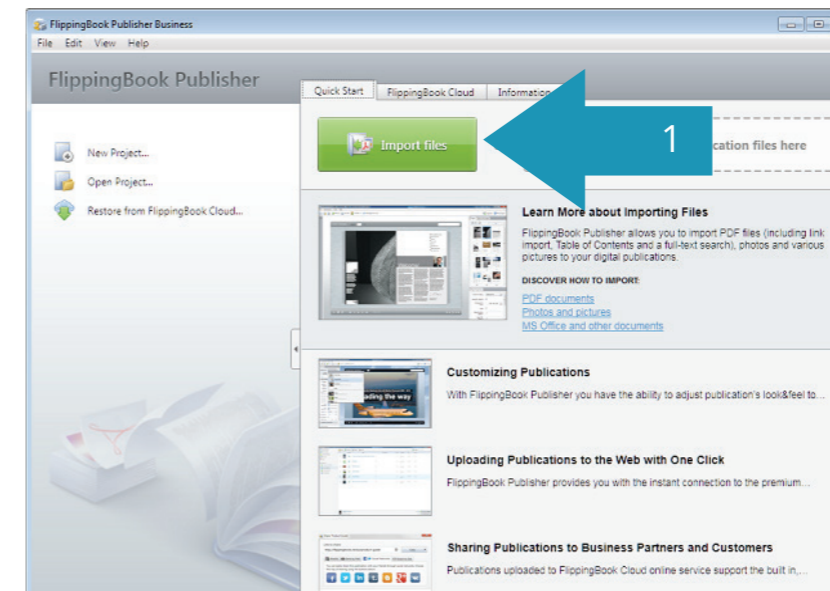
FlippingBook Publisher Business

File Edit View Help

FlippingBook Publisher

New Project...

Open Project...

Restore from FlippingBook Cloud...

Quick Start FlippingBook Cloud Information

Import files

1

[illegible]cation files here

Learn More about Importing Files

FlippingBook Publisher allows you to import PDF files (including link import, Table of Contents and a full-text search), photos and various pictures to your digital publications.

DISCOVER HOW TO IMPORT:

PDF documents

Photos and pictures

MS Office and other documents

Customizing Publications

With FlippingBook Publisher you have the ability to adjust publication's look&feel to...

Uploading Publications to the Web with One Click

FlippingBook Publisher provides you with the instant connection to the premium...

Sharing Publications to Business Partners and Customers

Publications uploaded to FlippingBook Cloud online service support the built in,...